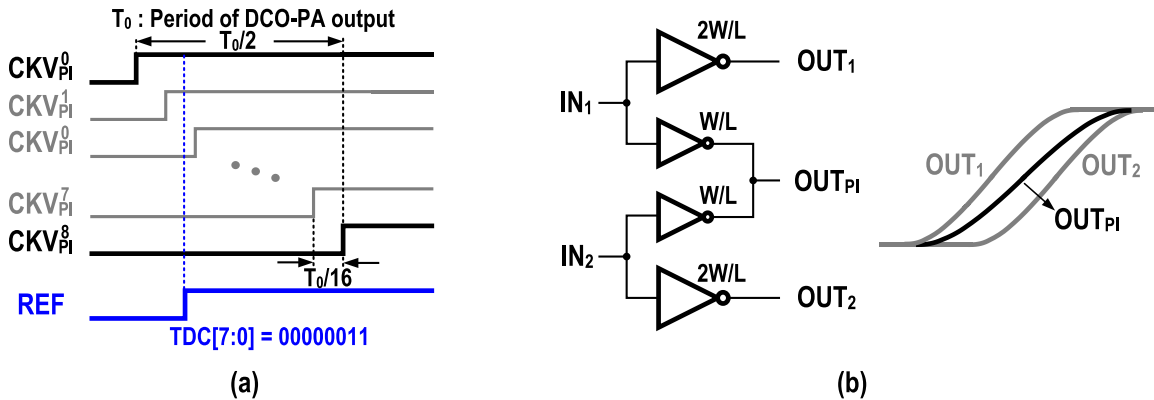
$T_0$ : Period of DCO-PA output
$T_0/2$
$CKV_{PI}^0$
$CKV_{PI}^1$
$CKV_{PI}^0$
$CKV_{PI}^7$
$CKV_{PI}^8$
$T_0/16$
REF
TDC[7:0] = 00000011
(a)

2W/L
$OUT_1$
$IN_1$
W/L
$OUT_{PI}$
W/L
$IN_2$
2W/L
$OUT_2$
$OUT_1$
$OUT_2$
$OUT_{PI}$
(b)